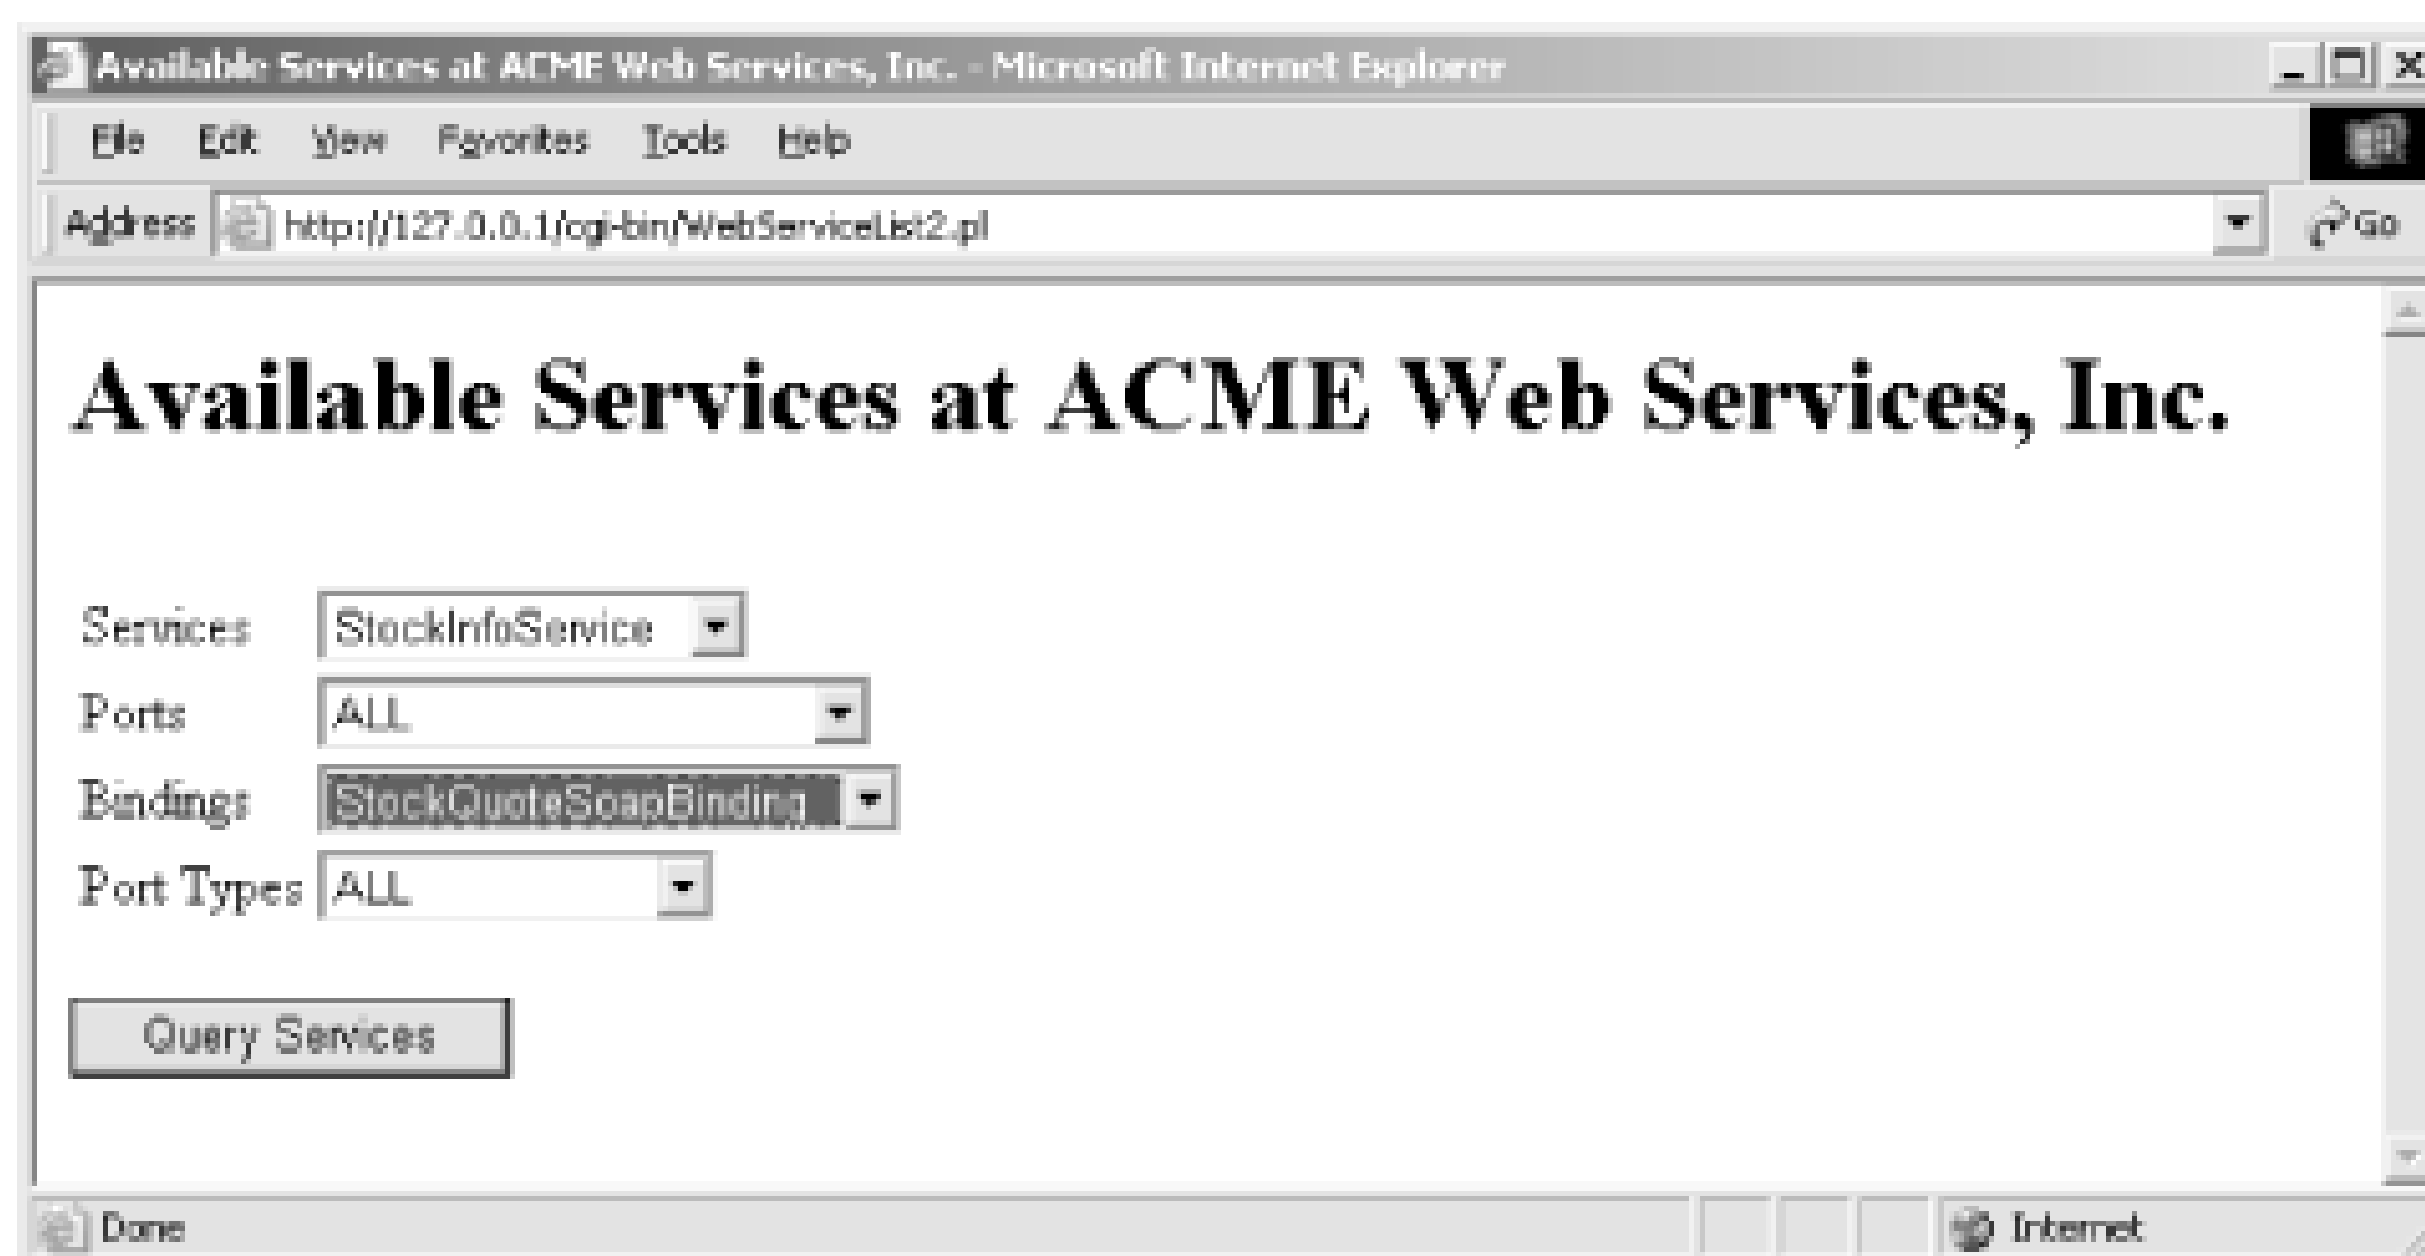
Available Services at ACME Web Services, Inc. - Microsoft Internet Explorer

File Edit View Favorites Tools Help

Address http://127.0.0.1/cgi-bin/WebServiceList2.pl Go

# Available Services at ACME Web Services, Inc.

Services StockInfoService

Ports ALL

Bindings StockQuoteSoapBinding

Port Types ALL

Query Services

Done Internet